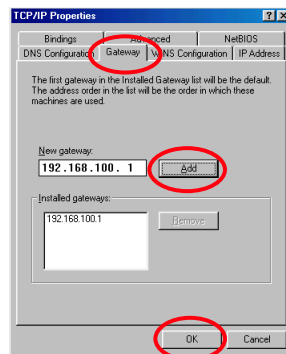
TCP/IP Properties ? X

Bindings | Advanced | NetBIOS
DNS Configuration | Gateway | WINS Configuration | IP Address

The first gateway in the Installed Gateway list will be the default. The address order in the list will be the order in which these machines are used.

New gateway:
192.168.100. 1
Add

Installed gateways:
192.168.100.1
Remove

OK
Cancel